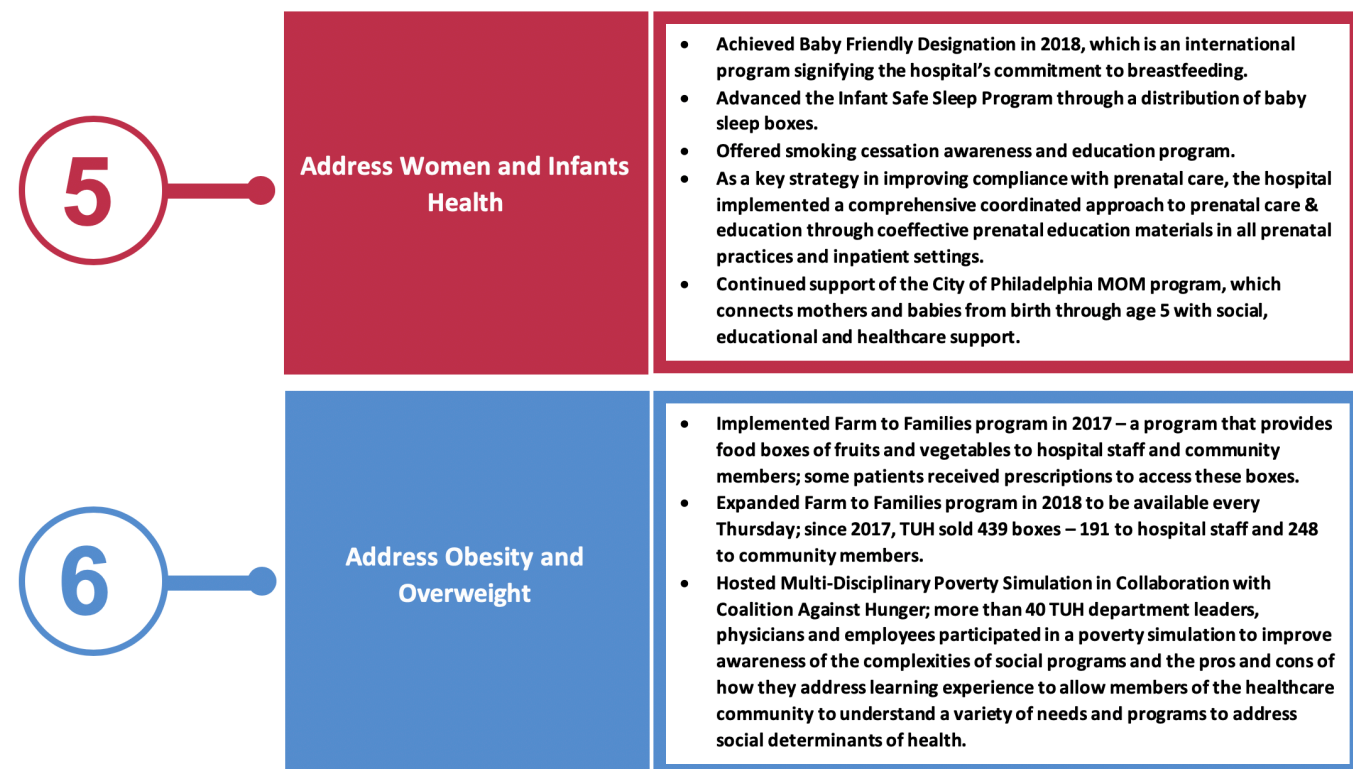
5

Address Women and Infants Health

- Achieved Baby Friendly Designation in 2018, which is an international program signifying the hospital's commitment to breastfeeding.
- Advanced the Infant Safe Sleep Program through a distribution of baby sleep boxes.
- Offered smoking cessation awareness and education program.
- As a key strategy in improving compliance with prenatal care, the hospital implemented a comprehensive coordinated approach to prenatal care & education through coeffective prenatal education materials in all prenatal practices and inpatient settings.
- Continued support of the City of Philadelphia MOM program, which connects mothers and babies from birth through age 5 with social, educational and healthcare support.

6

Address Obesity and Overweight

- Implemented Farm to Families program in 2017 – a program that provides food boxes of fruits and vegetables to hospital staff and community members; some patients received prescriptions to access these boxes.
- Expanded Farm to Families program in 2018 to be available every Thursday; since 2017, TUH sold 439 boxes – 191 to hospital staff and 248 to community members.
- Hosted Multi-Disciplinary Poverty Simulation in Collaboration with Coalition Against Hunger; more than 40 TUH department leaders, physicians and employees participated in a poverty simulation to improve awareness of the complexities of social programs and the pros and cons of how they address learning experience to allow members of the healthcare community to understand a variety of needs and programs to address social determinants of health.